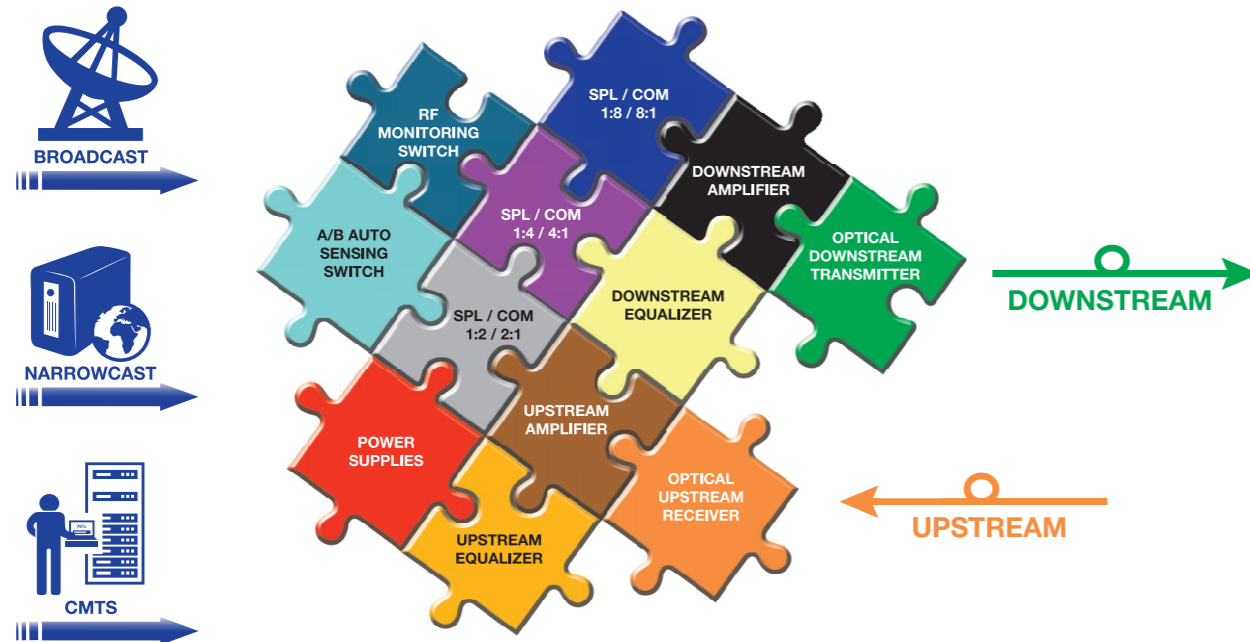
BROADCAST

NARROWCAST

CMTS

RF MONITORING SWITCH

SPL / COM 1:8 / 8:1

DOWNSTREAM AMPLIFIER

SPL / COM 1:4 / 4:1

A/B AUTO SENSING SWITCH

OPTICAL DOWNSTREAM TRANSMITTER

DOWNSTREAM EQUALIZER

SPL / COM 1:2 / 2:1

DOWNSTREAM

UPSTREAM AMPLIFIER

POWER SUPPLIES

OPTICAL UPSTREAM RECEIVER

UPSTREAM

UPSTREAM EQUALIZER